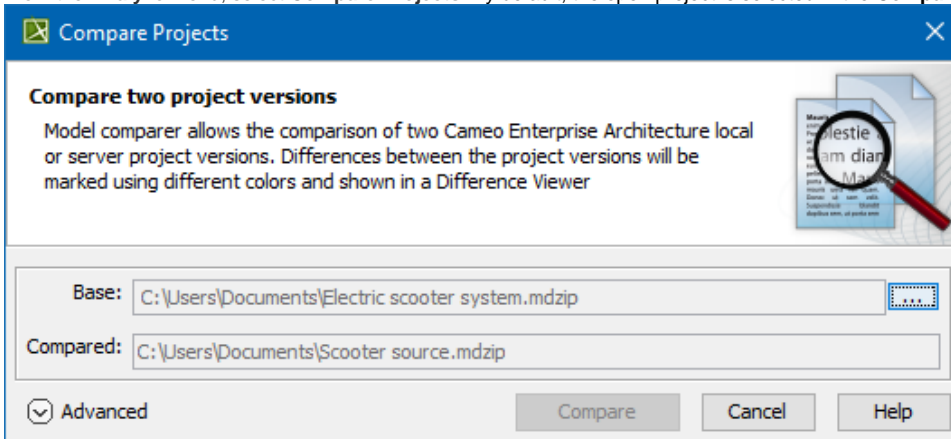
Compare Projects

Compare two project versions

Model comparer allows the comparison of two Cameo Enterprise Architecture local or server project versions. Differences between the project versions will be marked using different colors and shown in a Difference Viewer

Base: C:\Users\Documents\Electric scooter system.mdzip ...

Compared: C:\Users\Documents\Scooter source.mdzip

Advanced

Compare

Cancel

Help